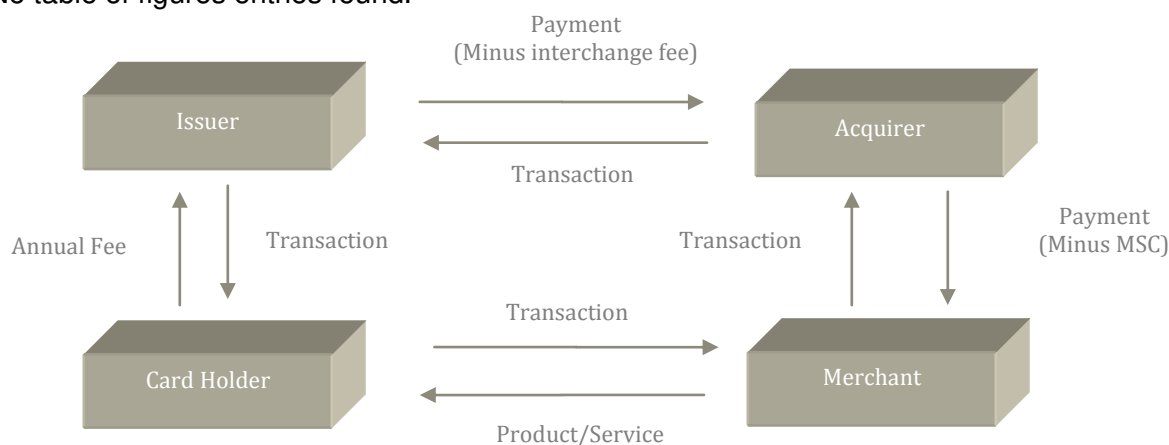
No table of figures entries found.

Payment
(Minus interchange fee)

Issuer

Acquirer

Transaction

Annual Fee

Transaction

Transaction

Payment
(Minus MSC)

Transaction

Card Holder

Merchant

Product/Service